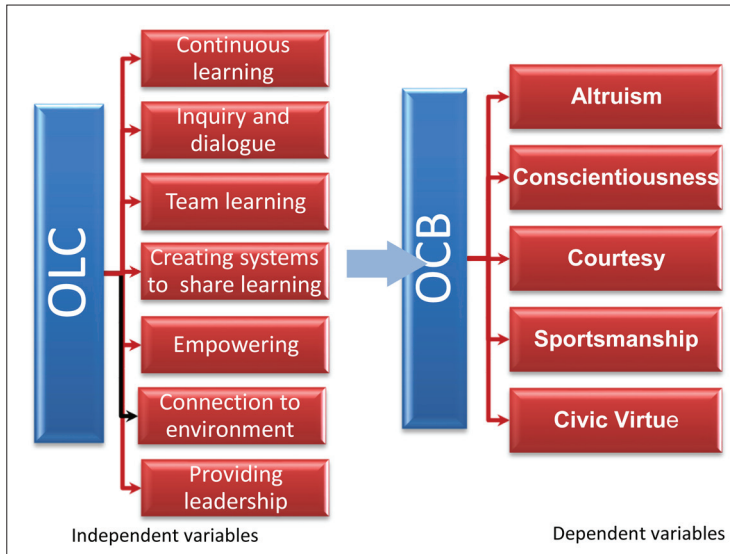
OLC

Continuous learning

Inquiry and dialogue

Team learning

Creating systems to share learning

Empowering

Connection to environment

Providing leadership

Independent variables

OCB

Altruism

Conscientiousness

Courtesy

Sportsmanship

Civic Virtue

Dependent variables